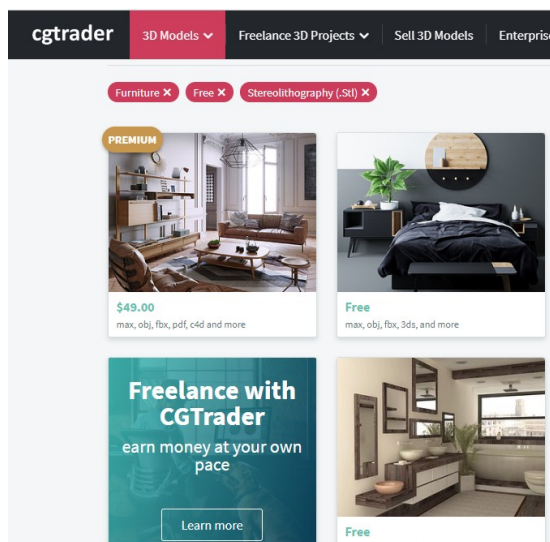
cgtrader 3D Models Freelance 3D Projects Sell 3D Models Enterpris

Furniture ✕ Free ✕ Stereolithography (.Stl) ✕

PREMIUM

$49.00
max, obj, fbx, pdf, c4d and more

Free
max, obj, fbx, 3ds, and more

Freelance with CGTrader
earn money at your own pace

Learn more

Free